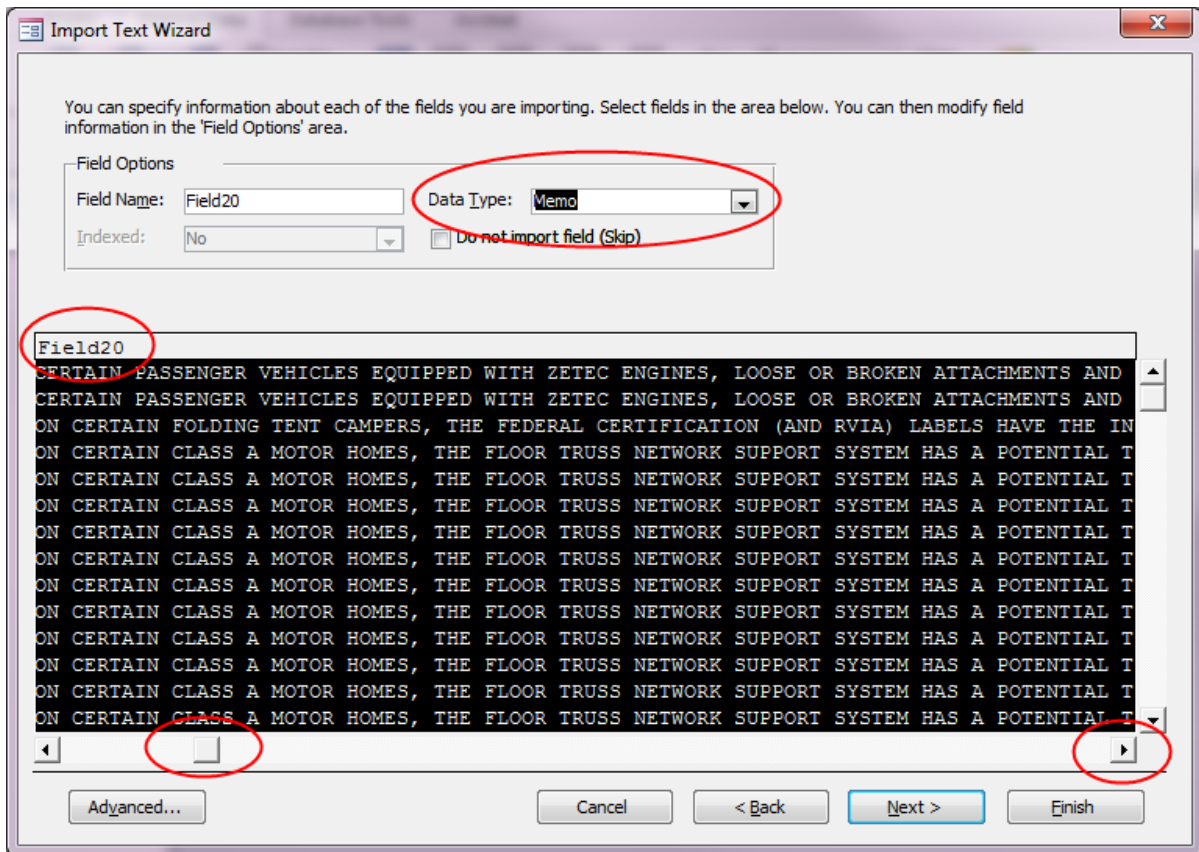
Import Text Wizard

You can specify information about each of the fields you are importing. Select fields in the area below. You can then modify field information in the 'Field Options' area.

Field Options

Field Name: Field20

Data Type: Memo

Indexed: No

Do not import field (Skip)

Field20

CERTAIN PASSENGER VEHICLES EQUIPPED WITH ZETEC ENGINES, LOOSE OR BROKEN ATTACHMENTS AND
CERTAIN PASSENGER VEHICLES EQUIPPED WITH ZETEC ENGINES, LOOSE OR BROKEN ATTACHMENTS AND
ON CERTAIN FOLDING TENT CAMPERS, THE FEDERAL CERTIFICATION (AND RVIA) LABELS HAVE THE IN
ON CERTAIN CLASS A MOTOR HOMES, THE FLOOR TRUSS NETWORK SUPPORT SYSTEM HAS A POTENTIAL T
ON CERTAIN CLASS A MOTOR HOMES, THE FLOOR TRUSS NETWORK SUPPORT SYSTEM HAS A POTENTIAL T
ON CERTAIN CLASS A MOTOR HOMES, THE FLOOR TRUSS NETWORK SUPPORT SYSTEM HAS A POTENTIAL T
ON CERTAIN CLASS A MOTOR HOMES, THE FLOOR TRUSS NETWORK SUPPORT SYSTEM HAS A POTENTIAL T
ON CERTAIN CLASS A MOTOR HOMES, THE FLOOR TRUSS NETWORK SUPPORT SYSTEM HAS A POTENTIAL T
ON CERTAIN CLASS A MOTOR HOMES, THE FLOOR TRUSS NETWORK SUPPORT SYSTEM HAS A POTENTIAL T
ON CERTAIN CLASS A MOTOR HOMES, THE FLOOR TRUSS NETWORK SUPPORT SYSTEM HAS A POTENTIAL T
ON CERTAIN CLASS A MOTOR HOMES, THE FLOOR TRUSS NETWORK SUPPORT SYSTEM HAS A POTENTIAL T
ON CERTAIN CLASS A MOTOR HOMES, THE FLOOR TRUSS NETWORK SUPPORT SYSTEM HAS A POTENTIAL T
ON CERTAIN CLASS A MOTOR HOMES, THE FLOOR TRUSS NETWORK SUPPORT SYSTEM HAS A POTENTIAL T

Advanced... Cancel < Back Next > Finish